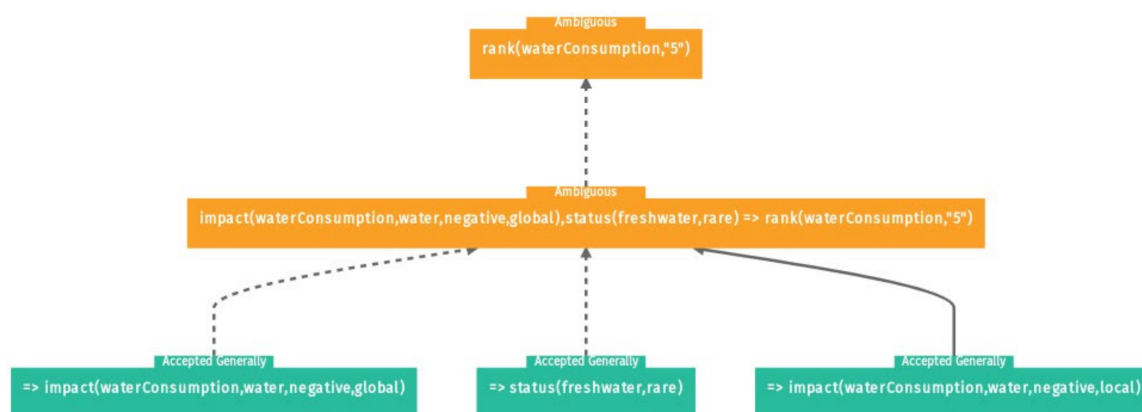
Ambiguous
rank(waterConsumption,"5")

Ambiguous
impact(waterConsumption,water,negative,global),status(freshwater,rare) => rank(waterConsumption,"5")

Accepted Generally
=> impact(waterConsumption,water,negative,global)

Accepted Generally
=> status(freshwater,rare)

Accepted Generally
=> impact(waterConsumption,water,negative,local)